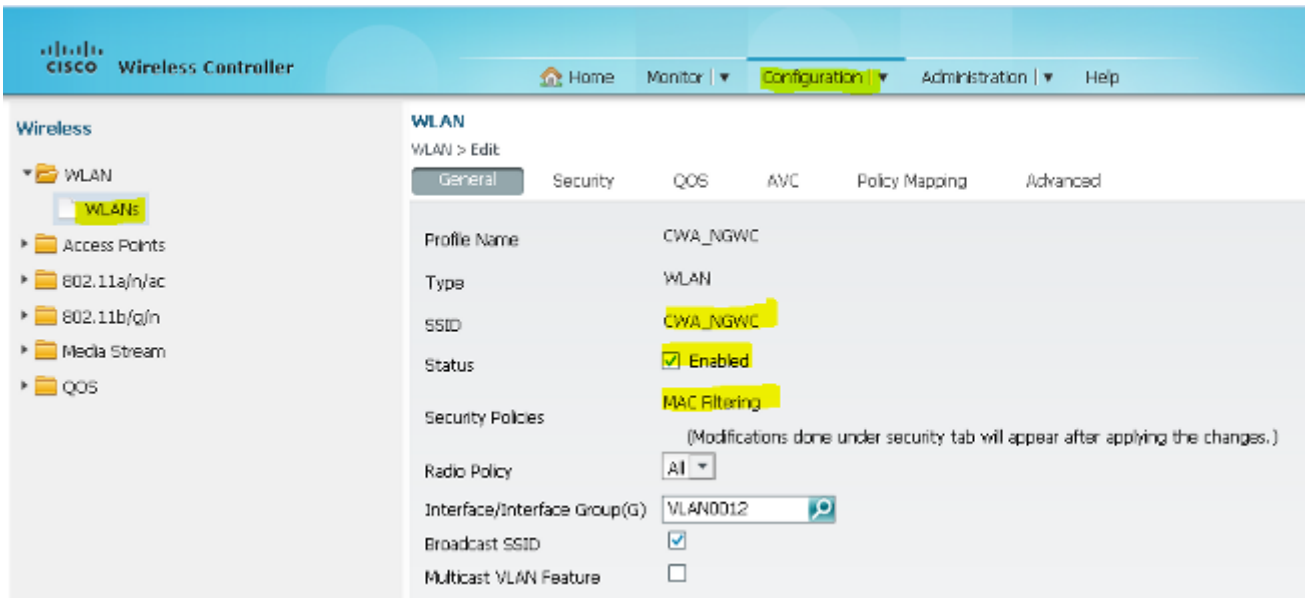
cisco Wireless Controller

Home Monitor | ▾ Configuration | ▾ Administration | ▾ Help

Wireless

WLAN
WLANs
Access Points
802.11a/n/ac
802.11b/g/n
Media Stream
QOS

WLAN
WLAN > Edit

General Security QOS AVC Policy Mapping Advanced

Profile Name CWA_NGWC
Type WLAN
SSID CWA_NGWC
Status ☑ Enabled
Security Policies MAC Filtering
(Modifications done under security tab will appear after applying the changes.)
Radio Policy All
Interface/Interface Group(G) VLAN0012
Broadcast SSID ☑
Multicast VLAN Feature ☐